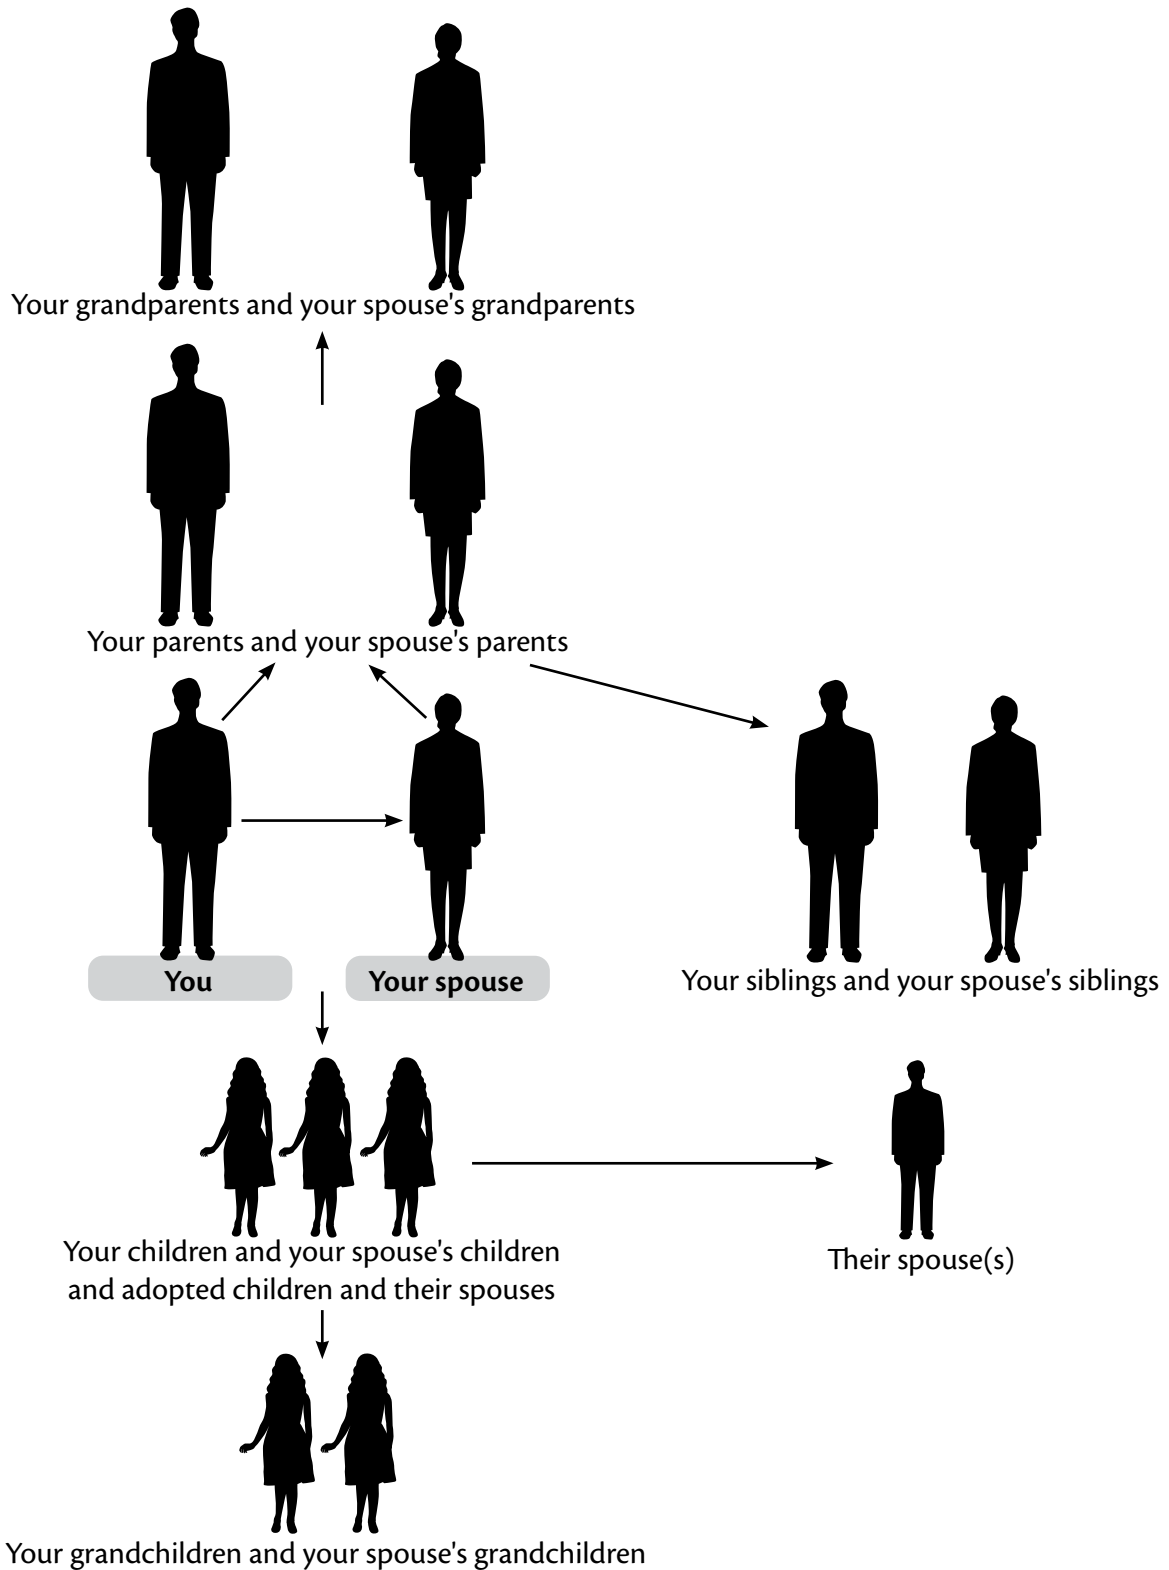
Your grandparents and your spouse's grandparents

Your parents and your spouse's parents

You

Your spouse

Your siblings and your spouse's siblings

Your children and your spouse's children and adopted children and their spouses

Their spouse(s)

Your grandchildren and your spouse's grandchildren